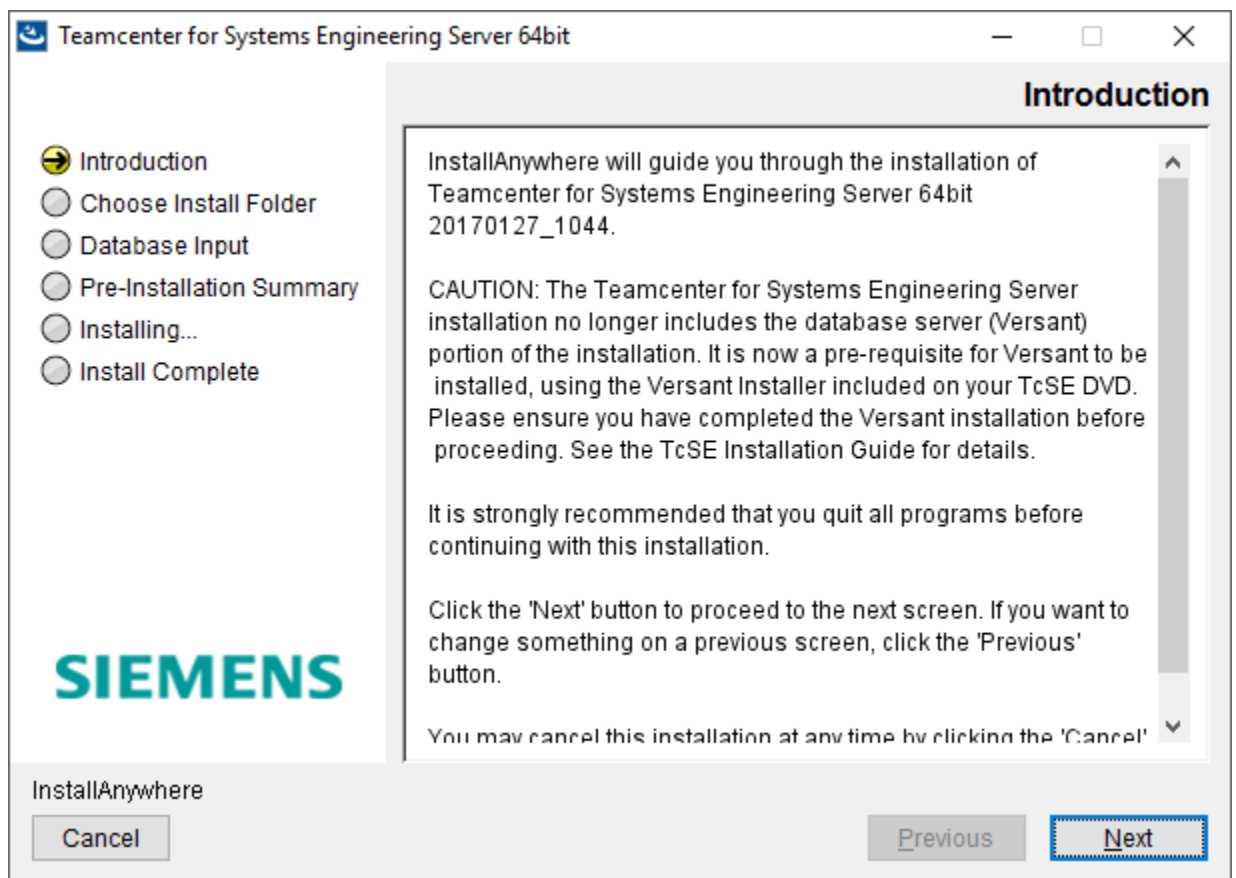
Teamcenter for Systems Engineering Server 64bit

Introduction

Introduction
Choose Install Folder
Database Input
Pre-Installation Summary
Installing...
Install Complete

SIEMENS

InstallAnywhere will guide you through the installation of Teamcenter for Systems Engineering Server 64bit 20170127_1044.

CAUTION: The Teamcenter for Systems Engineering Server installation no longer includes the database server (Versant) portion of the installation. It is now a pre-requisite for Versant to be installed, using the Versant Installer included on your TcSE DVD. Please ensure you have completed the Versant installation before proceeding. See the TcSE Installation Guide for details.

It is strongly recommended that you quit all programs before continuing with this installation.

Click the 'Next' button to proceed to the next screen. If you want to change something on a previous screen, click the 'Previous' button.

You may cancel this installation at any time by clicking the 'Cancel'

InstallAnywhere

Cancel

Previous

Next